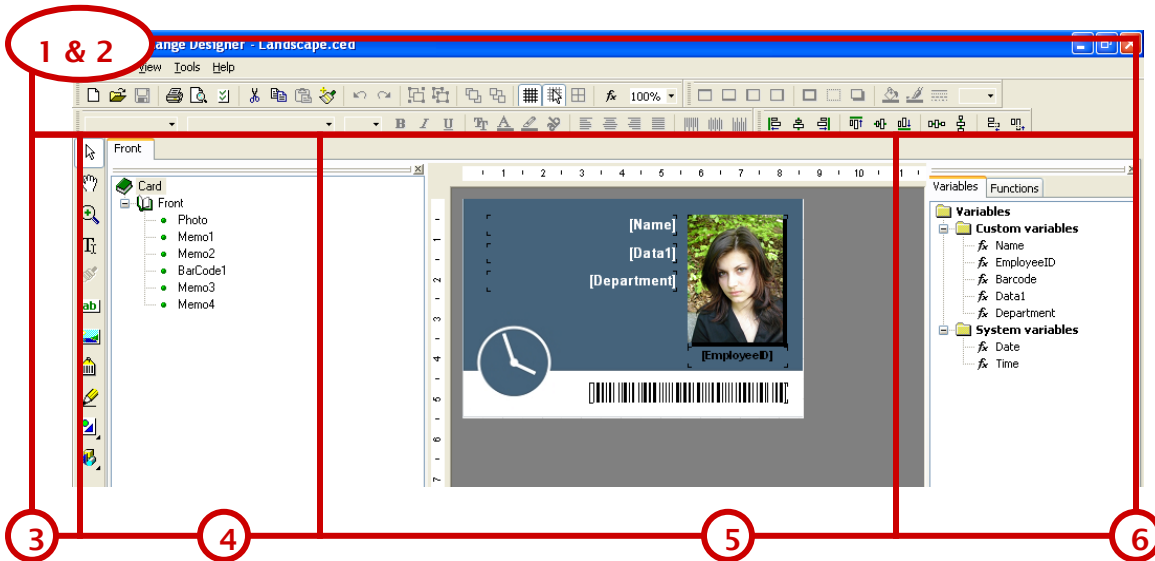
1 & 2

ange Designer - Landscape.ced

iew Tools Help

100%

Front

Card
Front
Photo
Memo1
Memo2
BarCode1
Memo3
Memo4

1 2 3 4 5 6 7 8 9 10 11

[Name]
[Data1]
[Department]
[EmployeeID]

Variables Functions

Variables
Custom variables
Name
EmployeeID
Barcode
Data1
Department
System variables
Date
Time

3
4
5
6